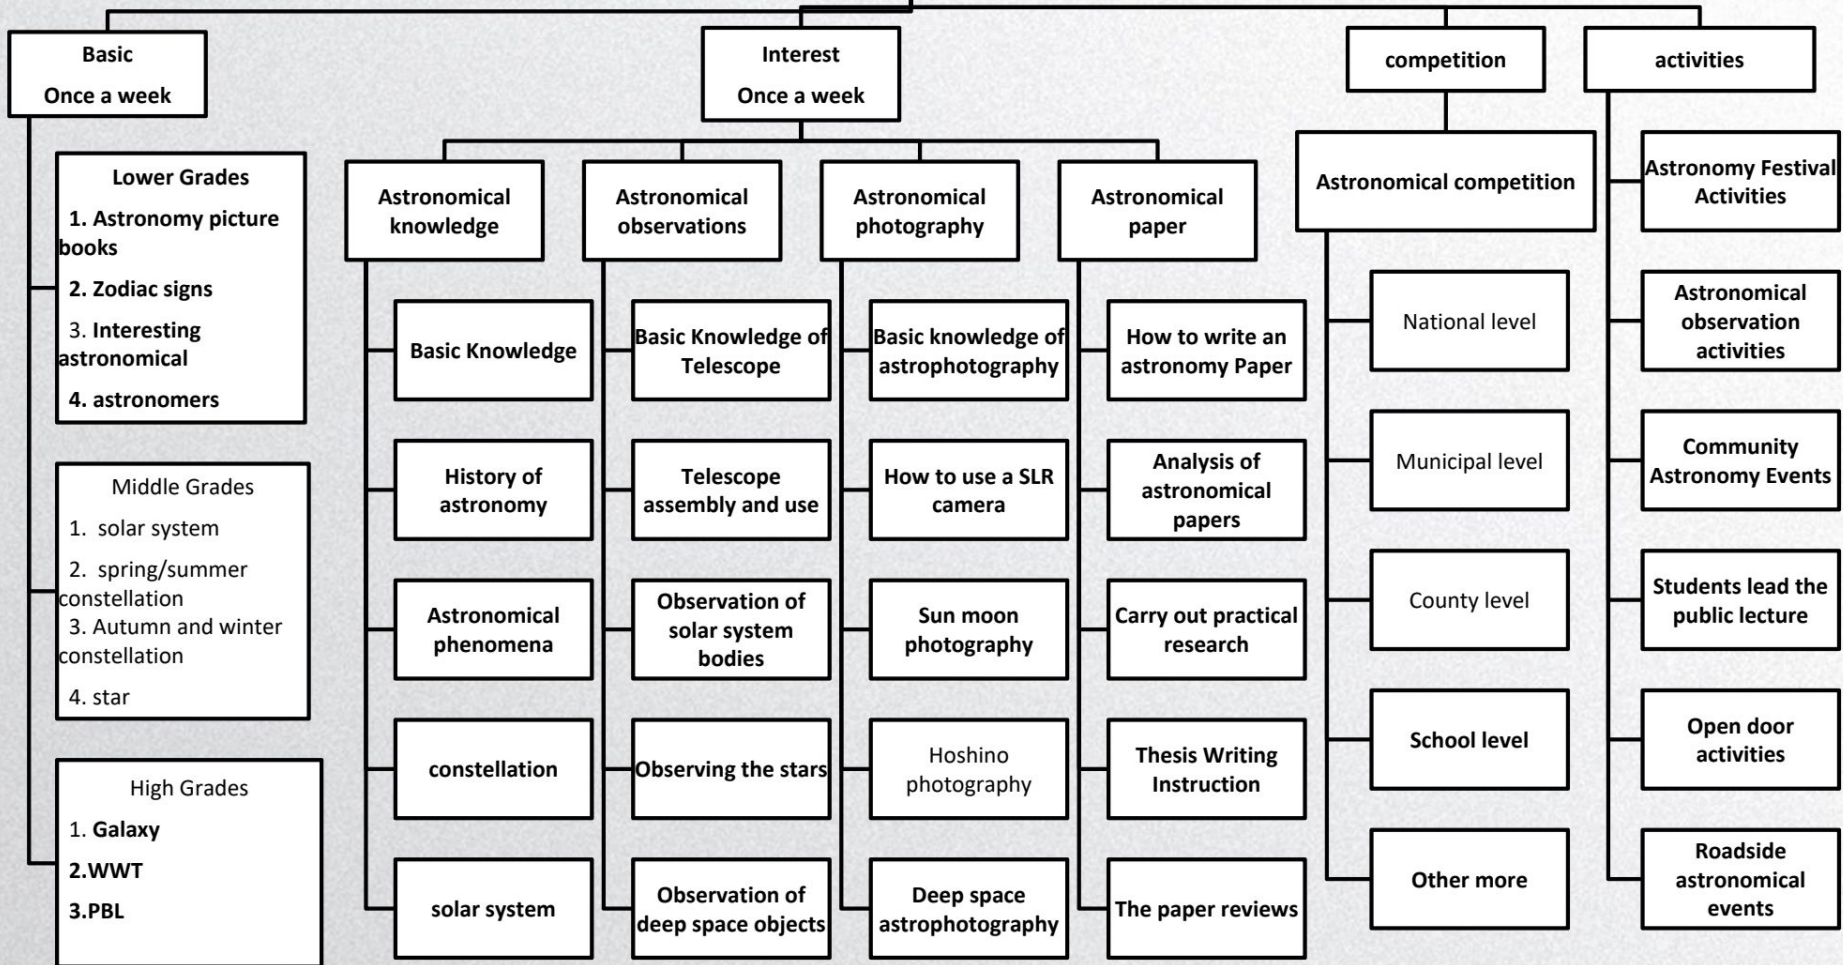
Basic
Once a week

Lower Grades
1. Astronomy picture books
2. Zodiac signs
3. Interesting astronomical
4. astronomers

Middle Grades
1. solar system
2. spring/summer constellation
3. Autumn and winter constellation
4. star

High Grades
1. Galaxy
2.WWT
3.PBL

Interest
Once a week

Astronomical knowledge
Basic Knowledge
History of astronomy
Astronomical phenomena
constellation
solar system

Astronomical observations
Basic Knowledge of Telescope
Telescope assembly and use
Observation of solar system bodies
Observing the stars
Observation of deep space objects

Astronomical photography
Basic knowledge of astrophotography
How to use a SLR camera
Sun moon photography
Hoshino photography
Deep space astrophotography

Astronomical paper
How to write an astronomy Paper
Analysis of astronomical papers
Carry out practical research
Thesis Writing Instruction
The paper reviews

competition
Astronomical competition
National level
Municipal level
County level
School level
Other more

activities
Astronomy Festival Activities
Astronomical observation activities
Community Astronomy Events
Students lead the public lecture
Open door activities
Roadside astronomical events